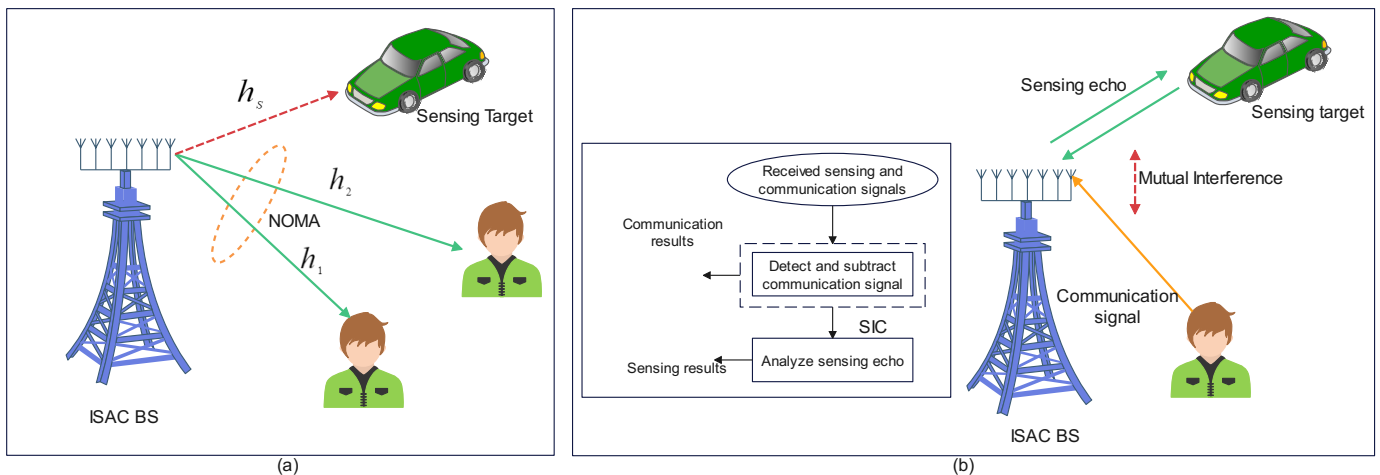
$h_s$

Sensing Target

$h_2$

NOMA

$h_1$

ISAC BS

(a)

Sensing echo

Sensing target

Received sensing and communication signals

Mutual Interference

Communication results

Detect and subtract communication signal

SIC

Sensing results

Analyze sensing echo

Communication signal

ISAC BS

(b)